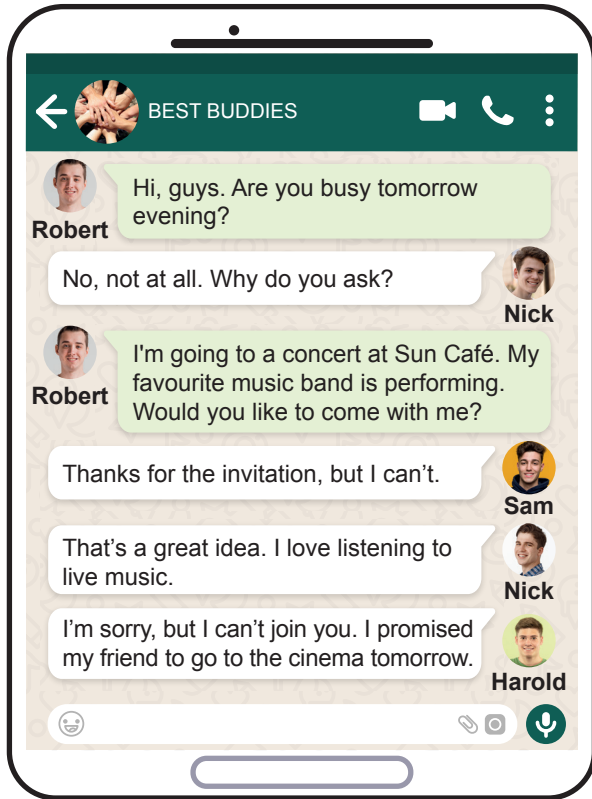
BEST BUDDIES

Robert
Hi, guys. Are you busy tomorrow evening?

No, not at all. Why do you ask?
Nick

Robert
I'm going to a concert at Sun Café. My favourite music band is performing. Would you like to come with me?

Thanks for the invitation, but I can't.
Sam

That's a great idea. I love listening to live music.
Nick

I'm sorry, but I can't join you. I promised my friend to go to the cinema tomorrow.
Harold